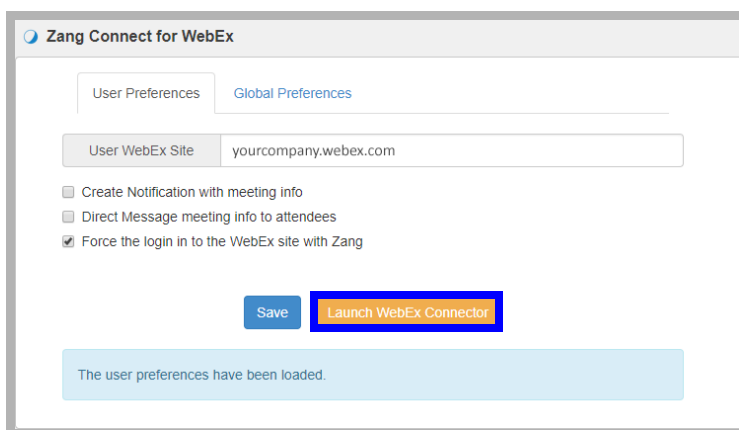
Zang Connect for WebEx

User Preferences

Global Preferences

User WebEx Site

yourcompany.webex.com

Create Notification with meeting info

Direct Message meeting info to attendees

Force the login in to the WebEx site with Zang

Save

Launch WebEx Connector

The user preferences have been loaded.